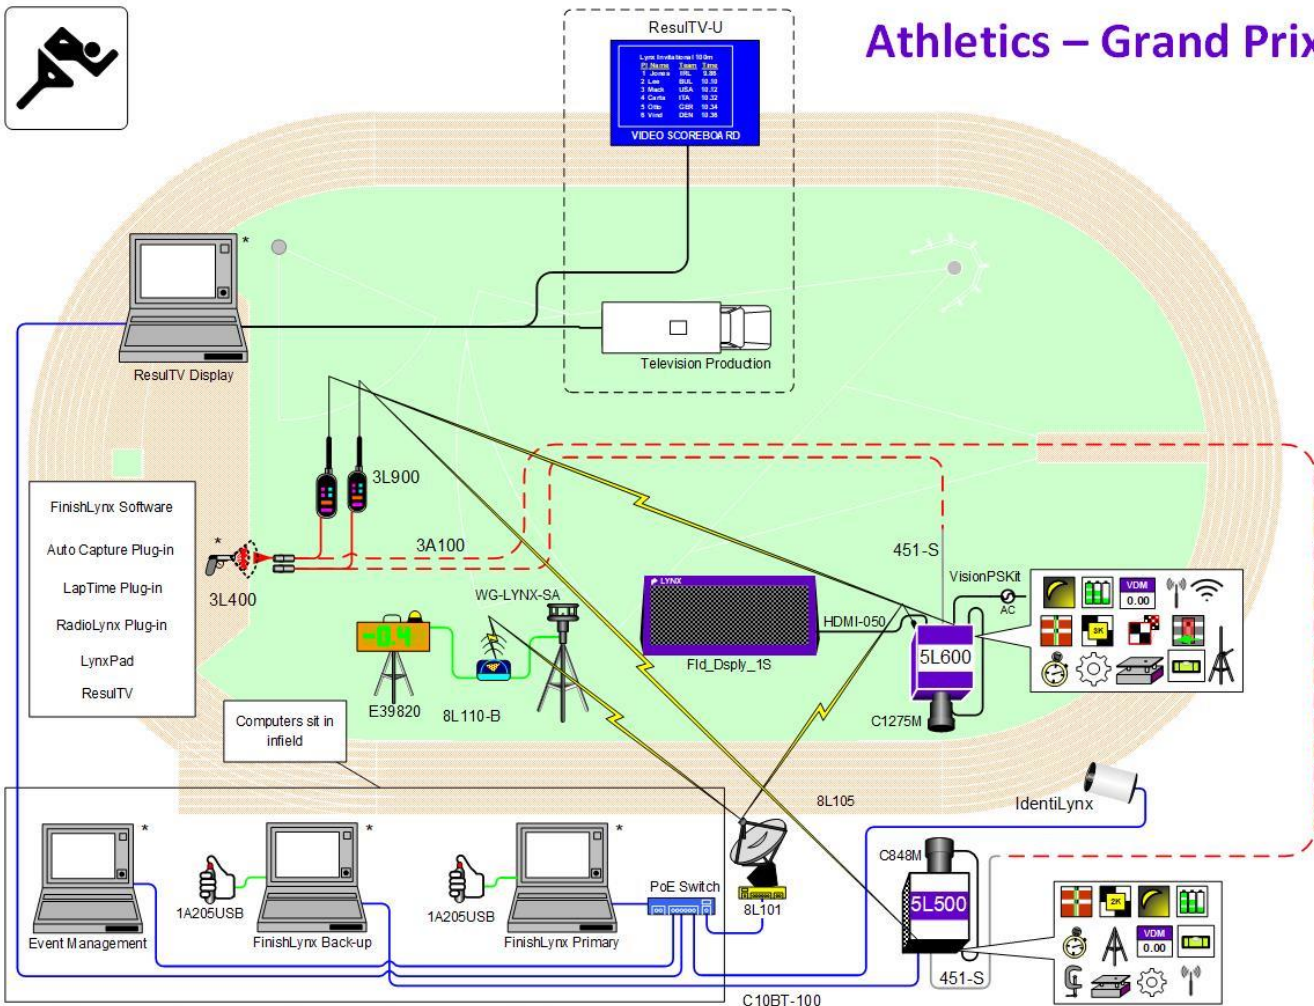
Athletics – Grand Prix

ResulTV-U

Lynx Invitational 100m
Pl Name Team Time
1 Jones IRL 9.98
2 Lee BUL 10.10
3 Mack USA 10.12
4 Carla ITA 10.32
5 Otto GBR 10.34
6 Vind DEN 10.38

VIDEO SCOREBOARD

ResulTV Display

Television Production

FinishLynx Software
Auto Capture Plug-in
LapTime Plug-in
RadioLynx Plug-in
LynxPad
ResulTV

3L900
3A100
3L400
451-S
VisionPSKit
AC
VDM
0.00
3K
WG-LYNX-SA
-0.4
E39820
8L110-B
LYNX
HDMI-050
Fld_Dsply_1S
5L600
C1275M
Computers sit in infield
8L105
IdentiLynx
C848M
5L500
2K
VDM
0.00
451-S
1A205USB
1A205USB
PoE Switch
8L101
Event Management
FinishLynx Back-up
FinishLynx Primary
C10BT-100